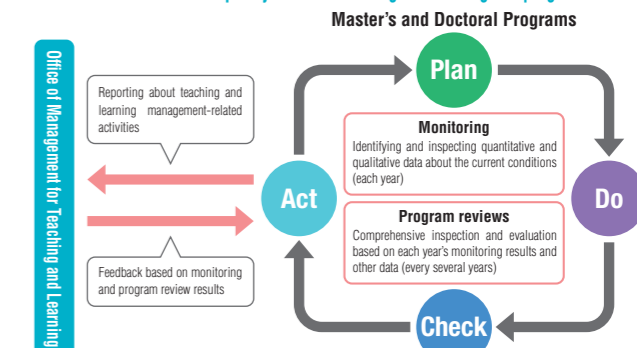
Master's and Doctoral Programs

Office of Management for Teaching and Learning

Reporting about teaching and learning management-related activities

Feedback based on monitoring and program review results

Plan

Monitoring
Identifying and inspecting quantitative and qualitative data about the current conditions (each year)

Program reviews
Comprehensive inspection and evaluation based on each year's monitoring results and other data (every several years)

Act

Do

Check